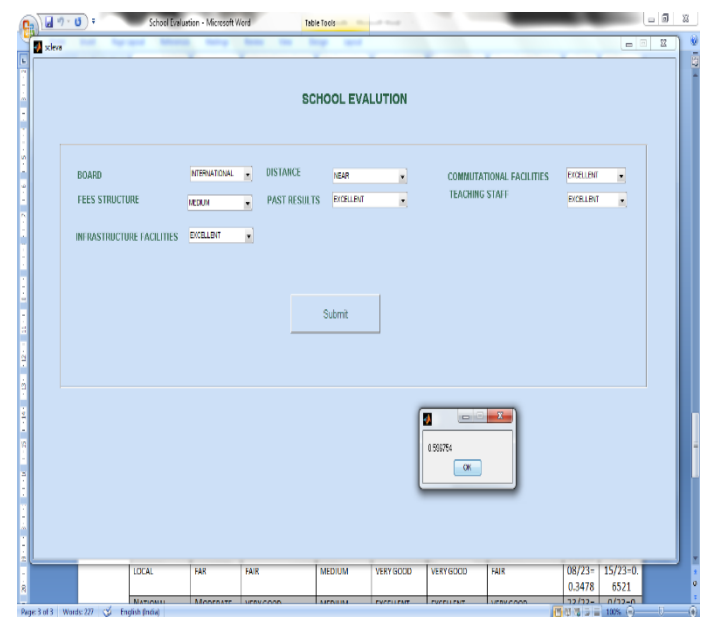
School Evaluation - Microsoft Word
Table Tools

scleva

SCHOOL EVALUTION

BOARD INTERNATIONAL
DISTANCE NEAR
COMMUTATIONAL FACILITIES EXCELLENT
FEES STRUCTURE MEDIUM
PAST RESULTS EXCELLENT
TEACHING STAFF EXCELLENT
INFRASTRUCTURE FACILITIES EXCELLENT

Submit

0.993754
OK

| LOCAL | FAIR | FAIR | MEDIUM | VERY GOOD | VERY GOOD | FAIR | 08/23=0.3478 | 15/23=0.6521 |
| NATIONAL | MODERATE | VERY GOOD | MEDIUM | EXCELLENT | EXCELLENT | VERY GOOD | 22/23= | 0/23=0 |

Page: 3 of 3 | Words: 227 | English (India) | 100%